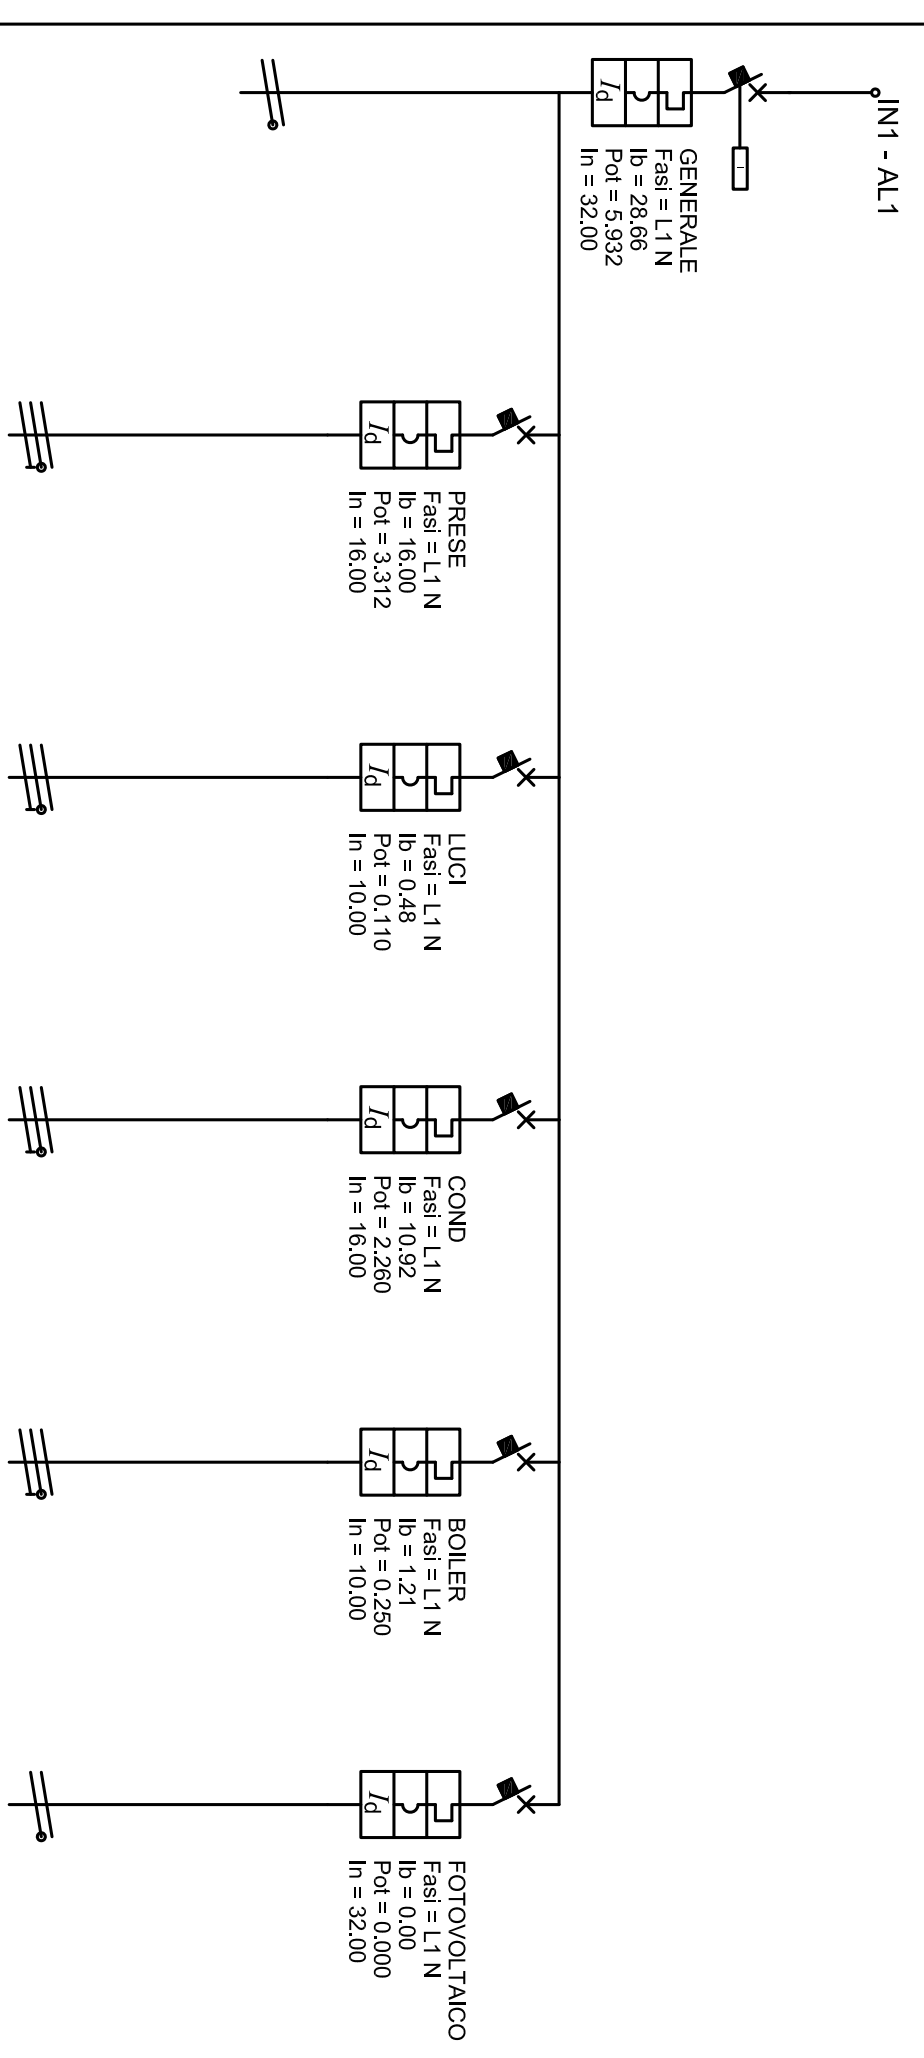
IN1 - AL1

$I_d$

GENERALE
Fasi = L1 N
Ib = 28.66
Pot = 5.932
In = 32.00

$I_d$

PRESE
Fasi = L1 N
Ib = 16.00
Pot = 3.312
In = 16.00

$I_d$

LUCI
Fasi = L1 N
Ib = 0.48
Pot = 0.110
In = 10.00

$I_d$

COND
Fasi = L1 N
Ib = 10.92
Pot = 2.260
In = 16.00

$I_d$

BOILER
Fasi = L1 N
Ib = 1.21
Pot = 0.250
In = 10.00

$I_d$

FOTOVOLTAICO
Fasi = L1 N
Ib = 0.00
Pot = 0.000
In = 32.00